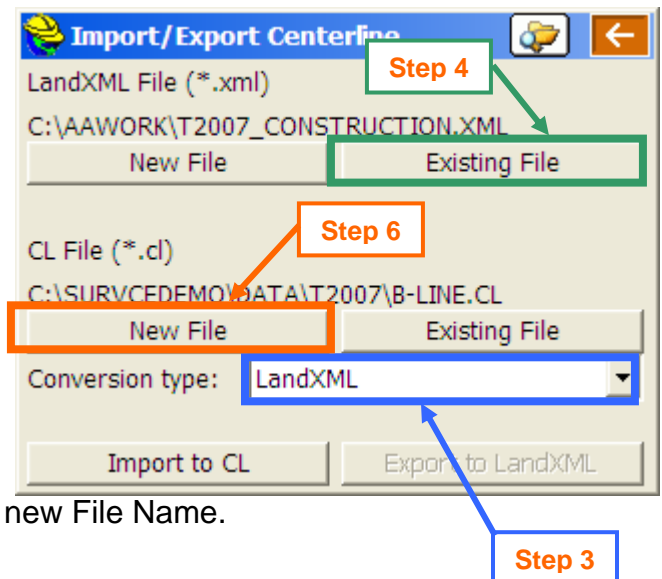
Import/Export Centerline

LandXML File (*.xml)

Step 4

C:\AAWORK\T2007_CONSTRUCTION.XML

New File

Existing File

Step 6

CL File (*.cl)

C:\SURVCEDEMO\DATA\T2007\B-LINE.CL

New File

Existing File

Conversion type:

LandXML

Import to CL

Export to LandXML

new File Name.

Step 3